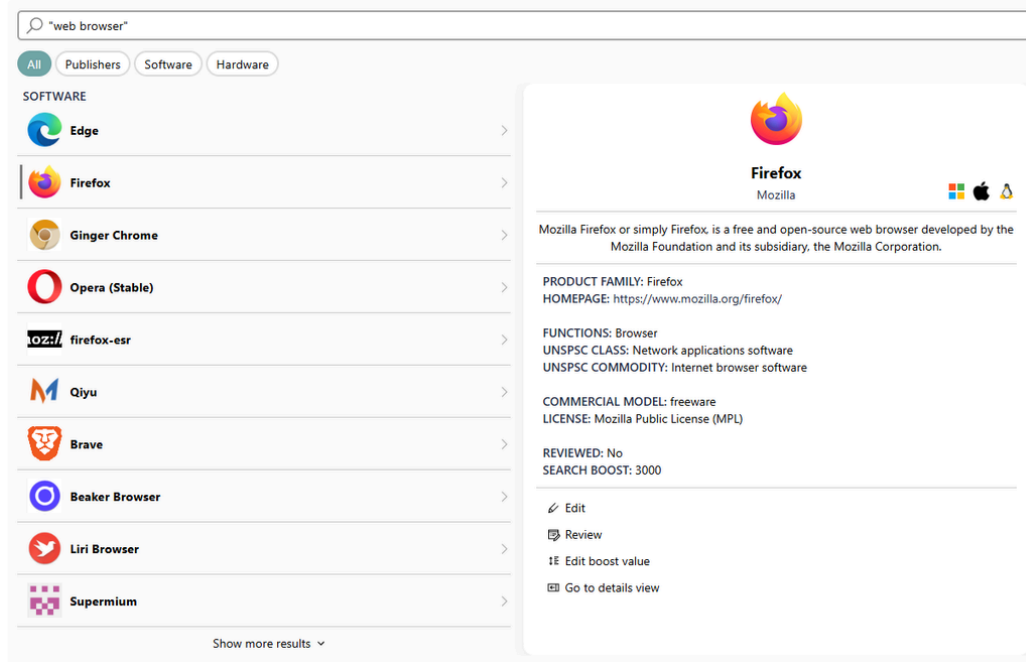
"web browser"

All Publishers Software Hardware

SOFTWARE

Edge

Firefox

Ginger Chrome

Opera (Stable)

moz:// firefox-esr

Qiyu

Brave

Beaker Browser

Liri Browser

Supermium

Show more results

Firefox
Mozilla

Mozilla Firefox or simply Firefox, is a free and open-source web browser developed by the Mozilla Foundation and its subsidiary, the Mozilla Corporation.

PRODUCT FAMILY: Firefox
HOMEPAGE: https://www.mozilla.org/firefox/

FUNCTIONS: Browser
UNSPSC CLASS: Network applications software
UNSPSC COMMODITY: Internet browser software

COMMERCIAL MODEL: freeware
LICENSE: Mozilla Public License (MPL)

REVIEWED: No
SEARCH BOOST: 3000

Edit
Review
Edit boost value
Go to details view